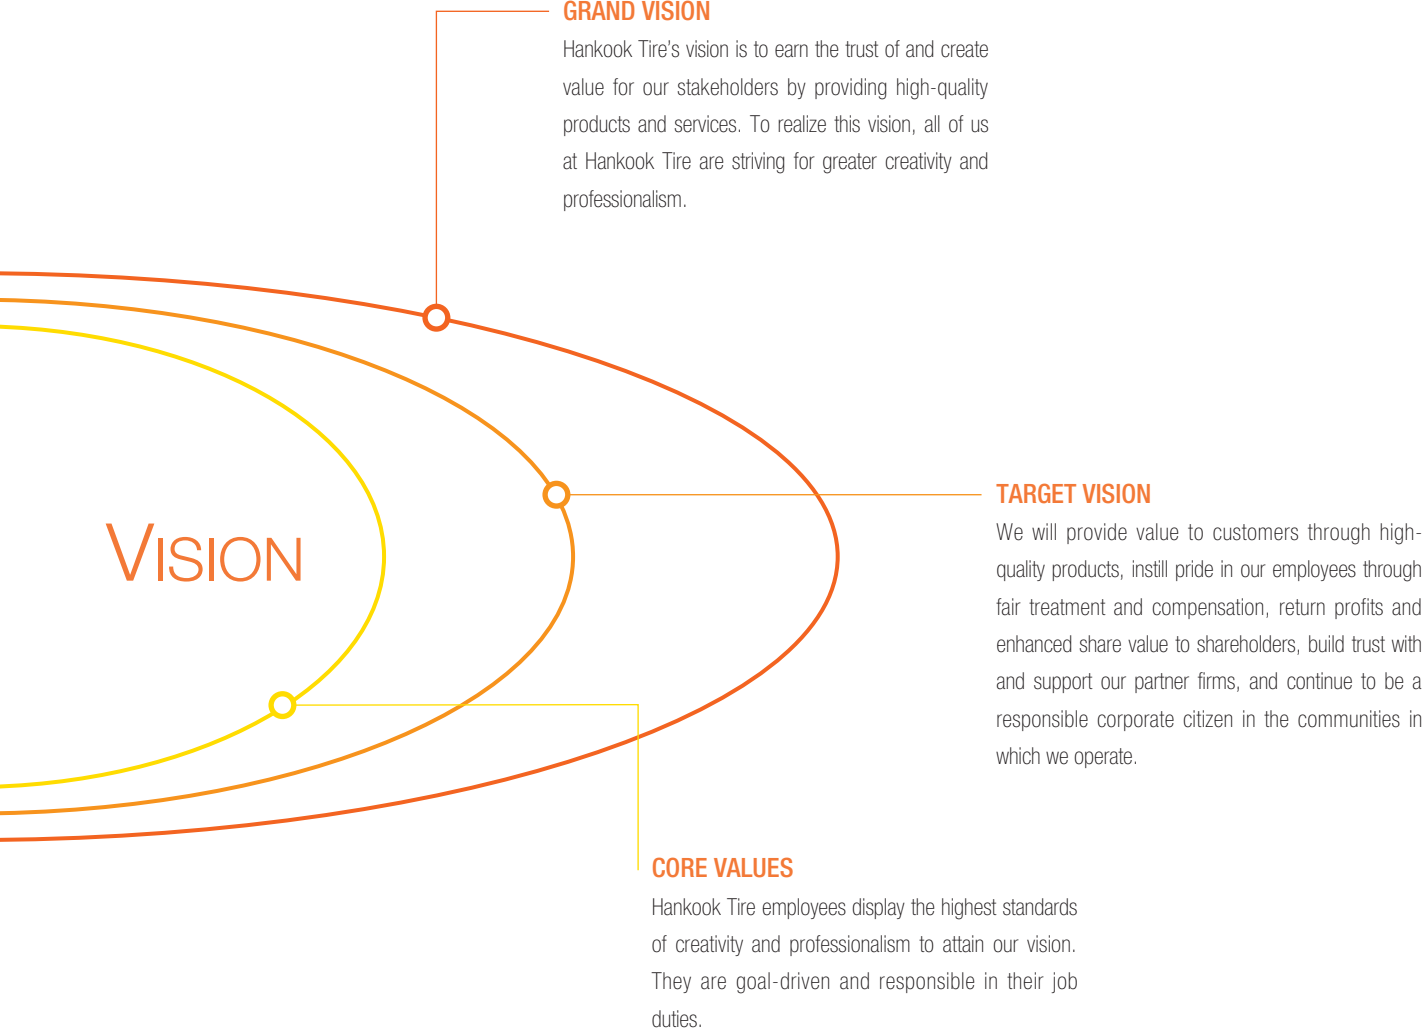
GRAND VISION
Hankook Tire's vision is to earn the trust of and create value for our stakeholders by providing high-quality products and services. To realize this vision, all of us at Hankook Tire are striving for greater creativity and professionalism.

VISION

TARGET VISION
We will provide value to customers through high-quality products, instill pride in our employees through fair treatment and compensation, return profits and enhanced share value to shareholders, build trust with and support our partner firms, and continue to be a responsible corporate citizen in the communities in which we operate.

CORE VALUES
Hankook Tire employees display the highest standards of creativity and professionalism to attain our vision. They are goal-driven and responsible in their job duties.